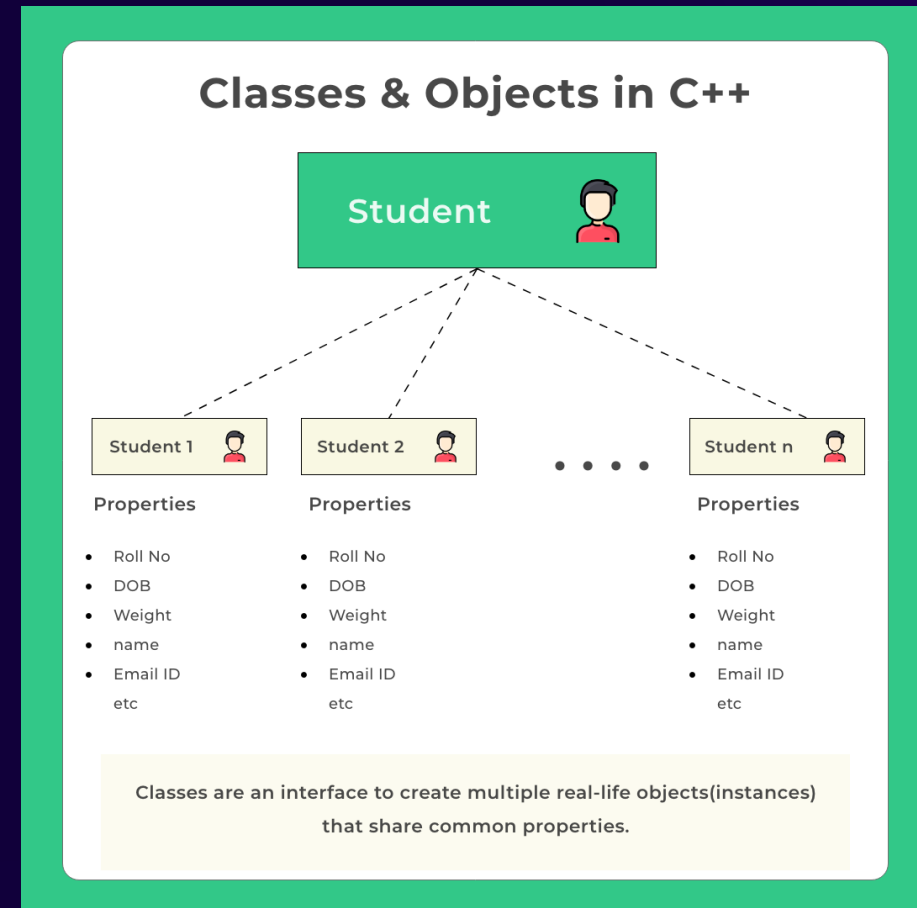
Classes & Objects in C++

Student

Student 1

Properties

- Roll No
- DOB
- Weight
- name
- Email ID

etc

Student 2

Properties

- Roll No
- DOB
- Weight
- name
- Email ID

etc

. . . .

Student n

Properties

- Roll No
- DOB
- Weight
- name
- Email ID

etc

Classes are an interface to create multiple real-life objects(instances) that share common properties.